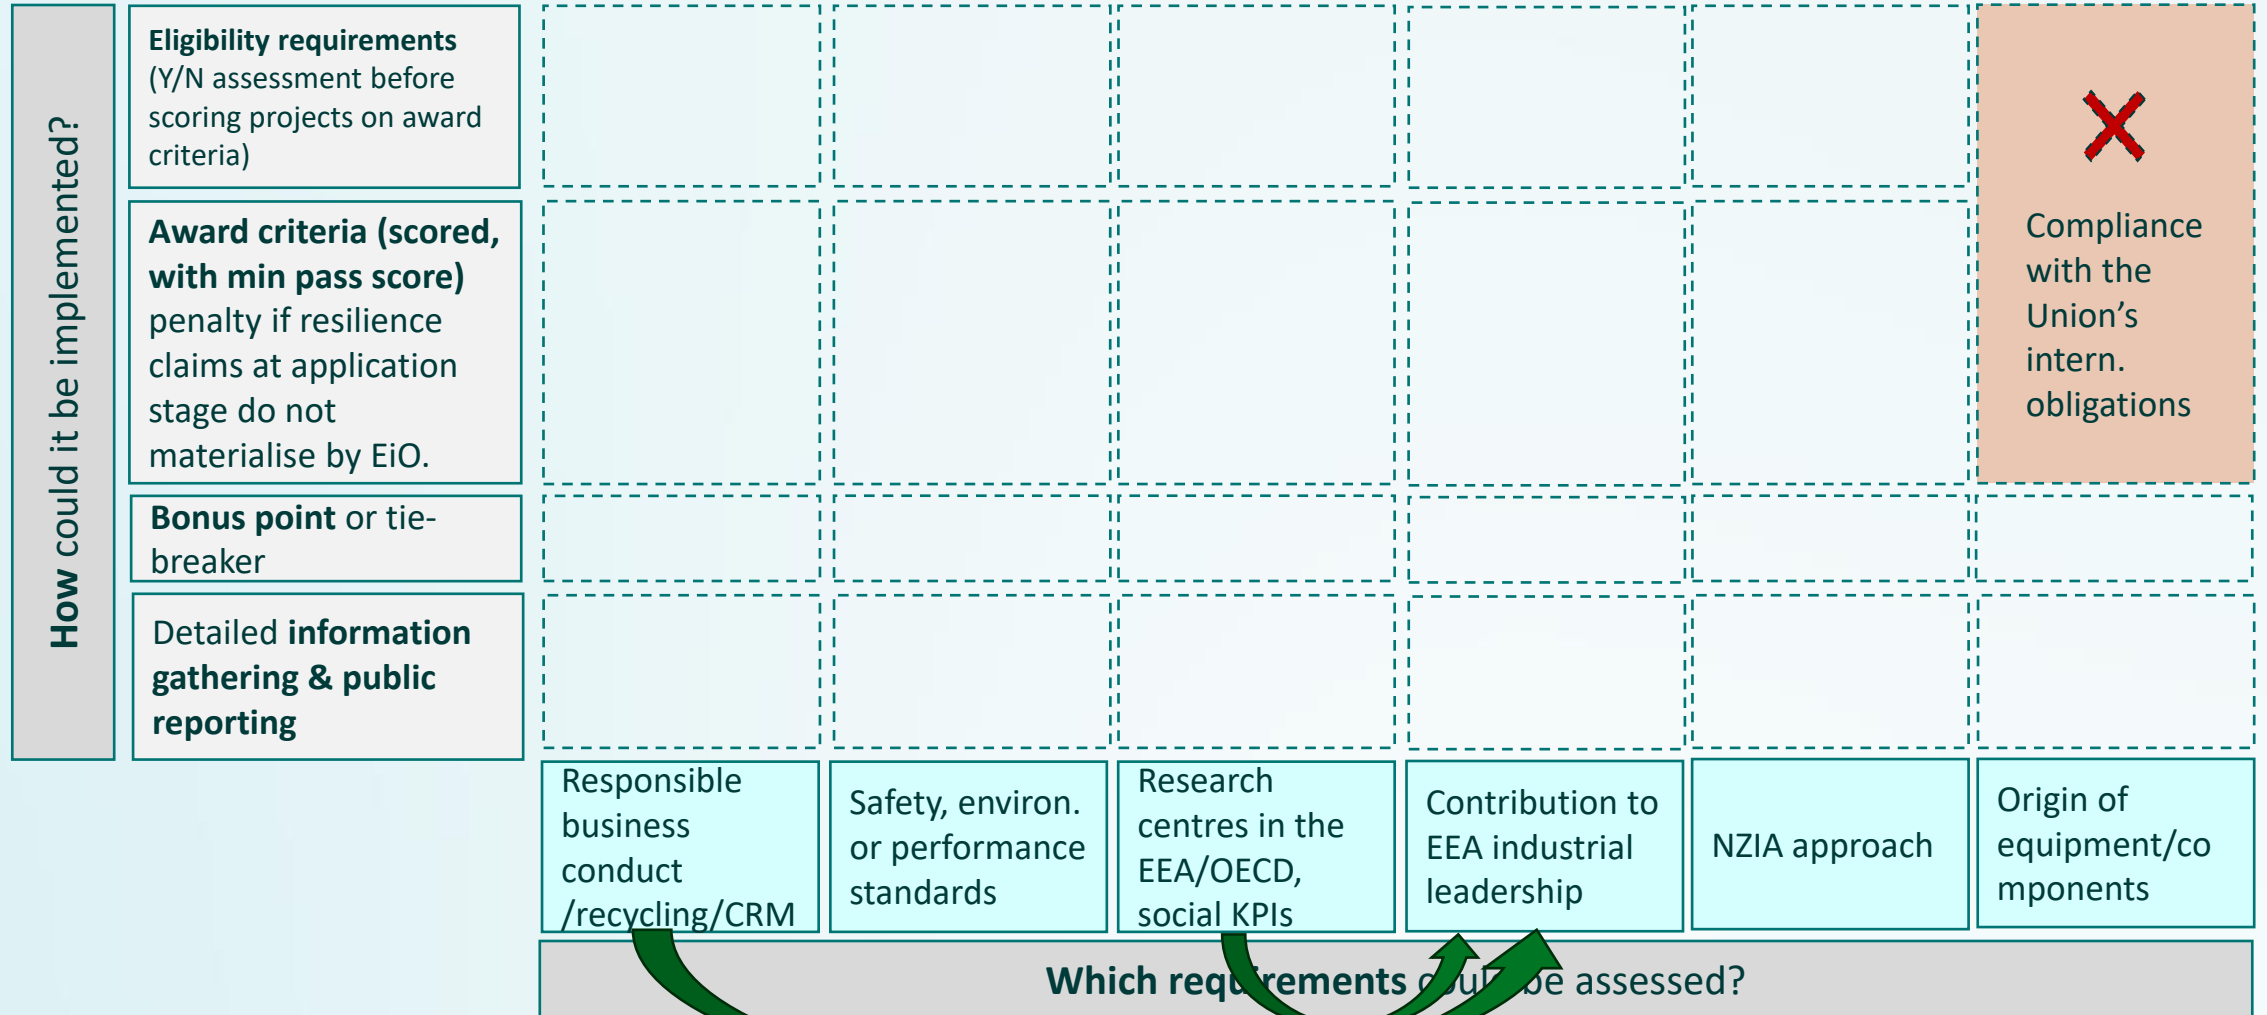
How could it be implemented?

**Eligibility requirements** (Y/N assessment before scoring projects on award criteria)

**Award criteria (scored, with min pass score)** penalty if resilience claims at application stage do not materialise by EiO.

**Bonus point** or tie-breaker

Detailed **information gathering & public reporting**

Compliance with the Union's intern. obligations

Responsible business conduct /recycling/CRM

Safety, environ. or performance standards

Research centres in the EEA/OECD, social KPIs

Contribution to EEA industrial leadership

NZIA approach

Origin of equipment/components

**Which req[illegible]rements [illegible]ul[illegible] be assessed?**